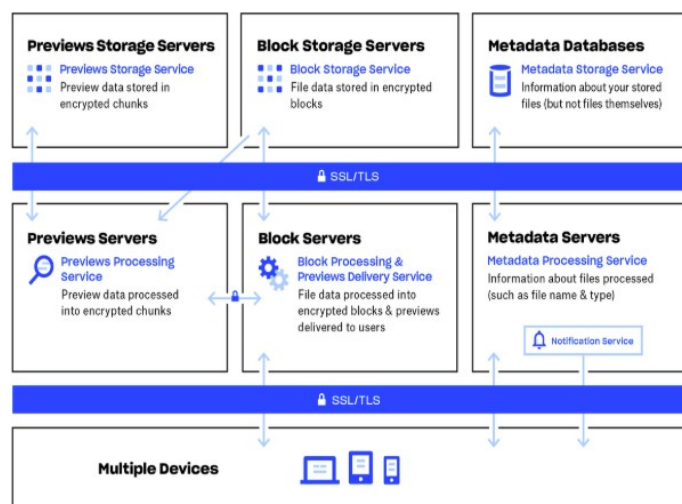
Previews Storage Servers
Previews Storage Service
Preview data stored in encrypted chunks

Block Storage Servers
Block Storage Service
File data stored in encrypted blocks

Metadata Databases
Metadata Storage Service
Information about your stored files (but not files themselves)

SSL/TLS

Previews Servers
Previews Processing Service
Preview data processed into encrypted chunks

Block Servers
Block Processing & Previews Delivery Service
File data processed into encrypted blocks & previews delivered to users

Metadata Servers
Metadata Processing Service
Information about files processed (such as file name & type)

Notification Service

SSL/TLS

Multiple Devices